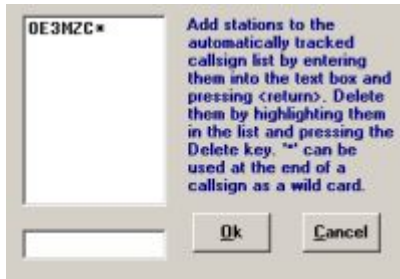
OE3MZC*

Add stations to the automatically tracked callsign list by entering them into the text box and pressing <return>. Delete them by highlighting them in the list and pressing the Delete key. "*" can be used at the end of a callsign as a wild card.

Ok

Cancel